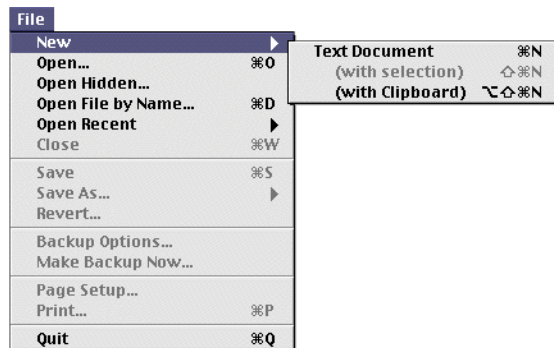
File

New
Open... ⌘O
Open Hidden...
Open File by Name... ⌘D
Open Recent
Close ⌘W

Save ⌘S
Save As...
Revert...

Backup Options...
Make Backup Now...

Page Setup...
Print... ⌘P

Quit ⌘Q

Text Document ⌘N
(with selection) ⇧⌘N
(with Clipboard) ⌥⇧⌘N